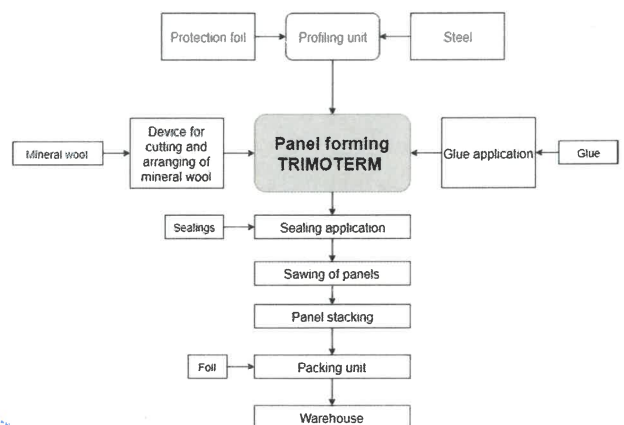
Protection foil

Profiling unit

Steel

Mineral wool

Device for cutting and arranging of mineral wool

Panel forming TRIMOTERM

Glue application

Glue

Sealings

Sealing application

Sawing of panels

Panel stacking

Foil

Packing unit

Warehouse